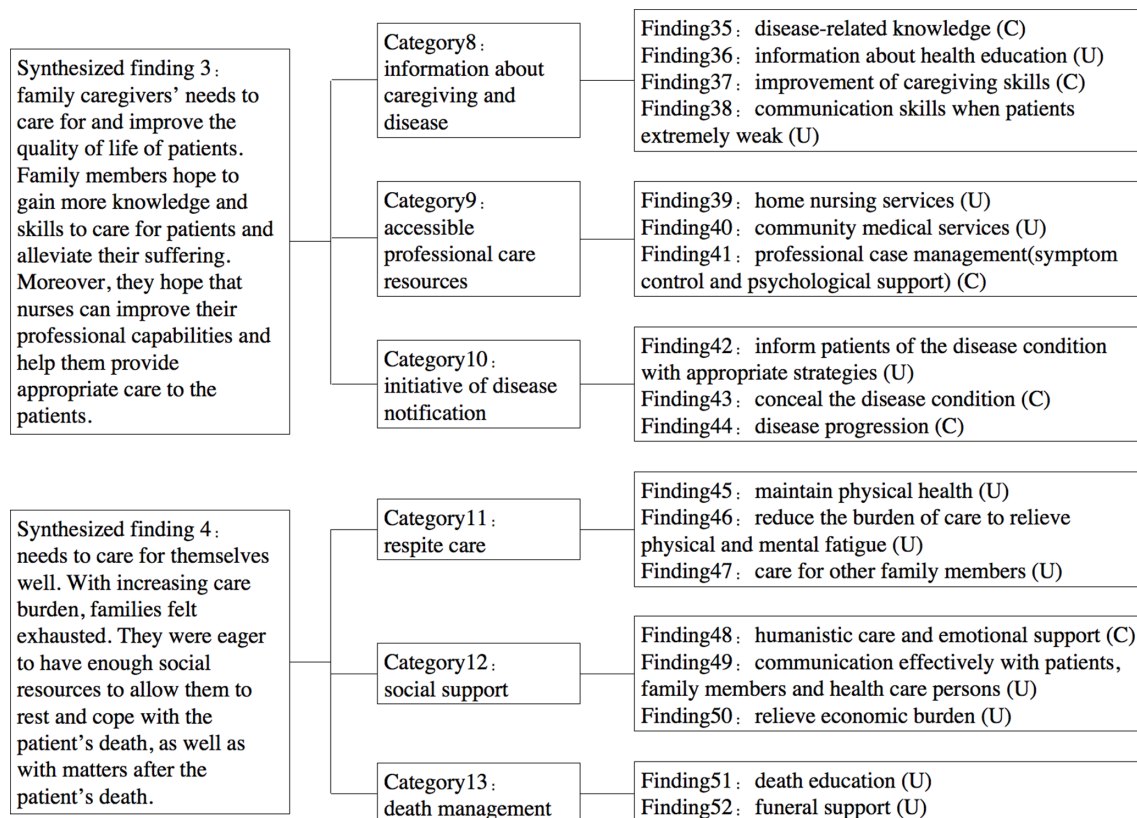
Synthesized finding 3：family caregivers' needs to care for and improve the quality of life of patients. Family members hope to gain more knowledge and skills to care for patients and alleviate their suffering. Moreover, they hope that nurses can improve their professional capabilities and help them provide appropriate care to the patients.

Category8：information about caregiving and disease

Finding35：disease-related knowledge (C)
Finding36：information about health education (U)
Finding37：improvement of caregiving skills (C)
Finding38：communication skills when patients extremely weak (U)

Category9：accessible professional care resources

Finding39：home nursing services (U)
Finding40：community medical services (U)
Finding41：professional case management(symptom control and psychological support) (C)

Category10：initiative of disease notification

Finding42：inform patients of the disease condition with appropriate strategies (U)
Finding43：conceal the disease condition (C)
Finding44：disease progression (C)

Synthesized finding 4：needs to care for themselves well. With increasing care burden, families felt exhausted. They were eager to have enough social resources to allow them to rest and cope with the patient's death, as well as with matters after the patient's death.

Category11：respite care

Finding45：maintain physical health (U)
Finding46：reduce the burden of care to relieve physical and mental fatigue (U)
Finding47：care for other family members (U)

Category12：social support

Finding48：humanistic care and emotional support (C)
Finding49：communication effectively with patients, family members and health care persons (U)
Finding50：relieve economic burden (U)

Category13：death management

Finding51：death education (U)
Finding52：funeral support (U)